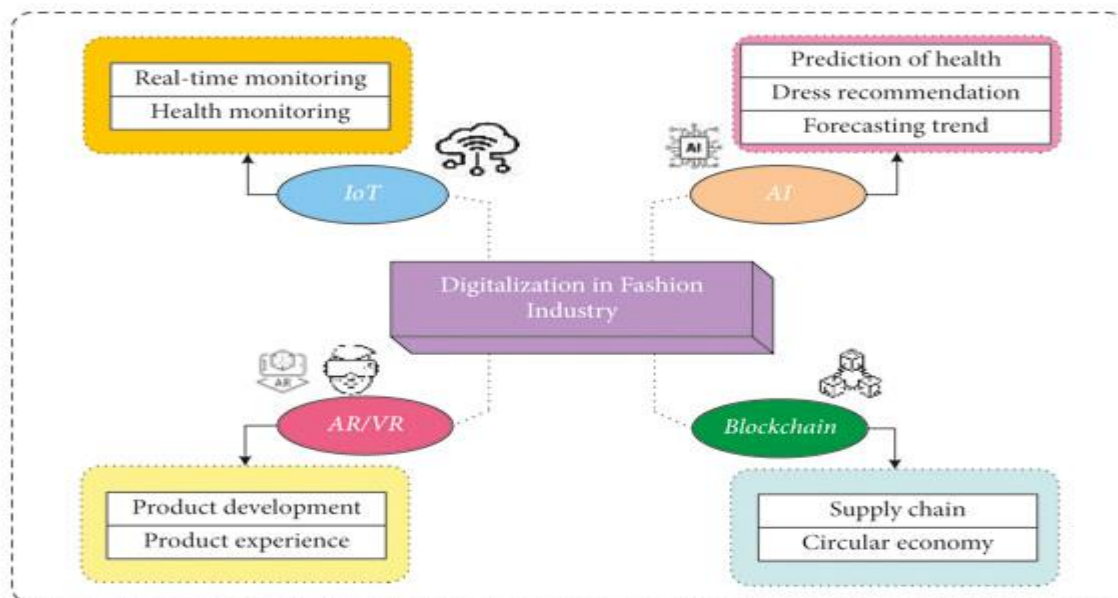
Real-time monitoring
Health monitoring

IoT

Prediction of health
Dress recommendation
Forecasting trend

AI

AI

Digitalization in Fashion Industry

AR

AR/VR

Blockchain

Product development
Product experience

Supply chain
Circular economy